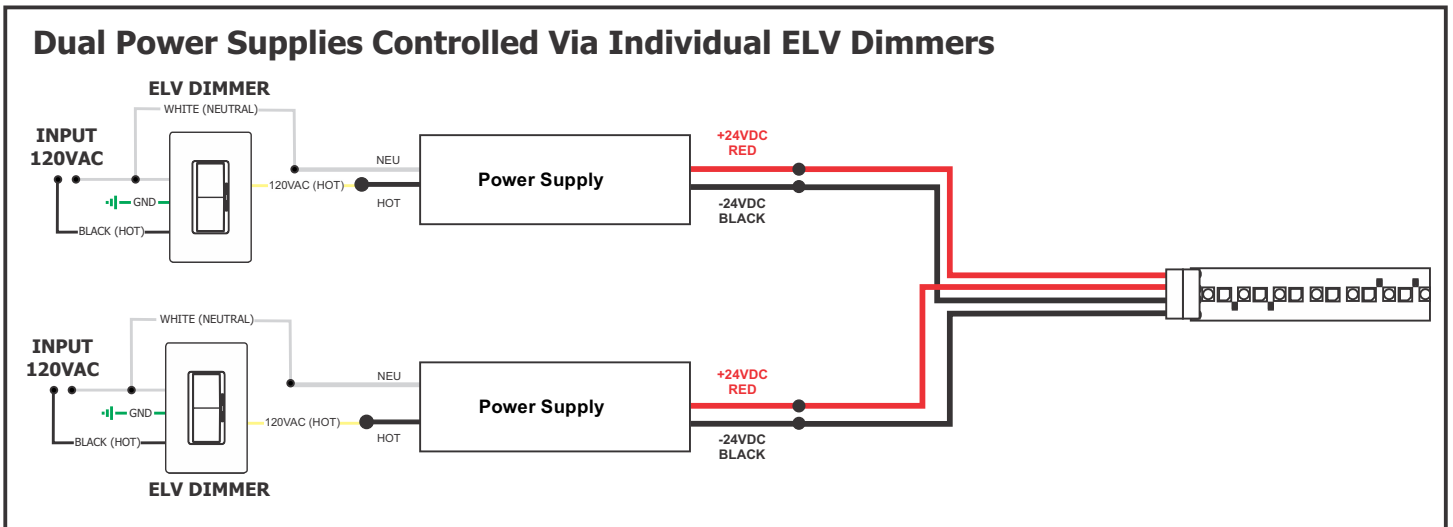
Dual Power Supplies Controlled Via Individual ELV Dimmers

ELV DIMMER

WHITE (NEUTRAL)

INPUT 120VAC

GND

BLACK (HOT)

120VAC (HOT)

NEU

HOT

Power Supply

+24VDC RED

-24VDC BLACK

WHITE (NEUTRAL)

INPUT 120VAC

GND

BLACK (HOT)

120VAC (HOT)

NEU

HOT

Power Supply

+24VDC RED

-24VDC BLACK

ELV DIMMER